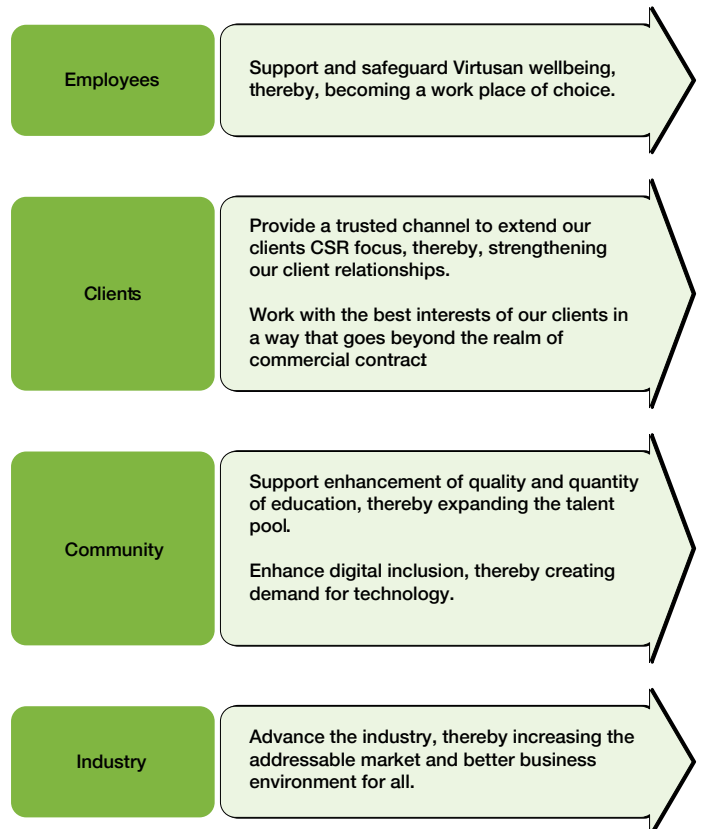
Employees

Support and safeguard Virtusan wellbeing, thereby, becoming a work place of choice.

Clients

Provide a trusted channel to extend our clients CSR focus, thereby, strengthening our client relationships.

Work with the best interests of our clients in a way that goes beyond the realm of commercial contract

Community

Support enhancement of quality and quantity of education, thereby expanding the talent pool.

Enhance digital inclusion, thereby creating demand for technology.

Industry

Advance the industry, thereby increasing the addressable market and better business environment for all.